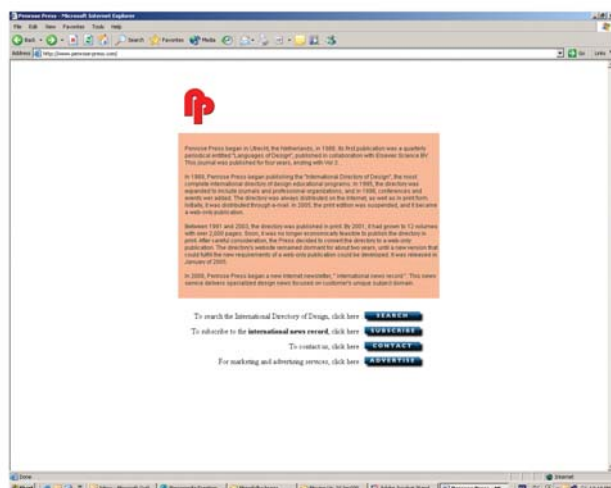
Penrose Press - Microsoft Internet Explorer

File Edit View Favorites Tools Help

Back Search Favorites Media

Address http://www.penrose-press.com/

Go Links

Penrose Press began in Utrecht, the Netherlands, in 1988. Its first publication was a quarterly periodical entitled "Languages of Design", published in collaboration with Elsevier Science BV. This Journal was published for four years, ending with Vol 3.

In 1990, Penrose Press began publishing the "International Directory of Design", the most complete international directory of design educational programs. In 1995, the directory was expanded to include journals and professional organizations, and in 1998, conferences and events were added. The directory was always distributed on the Internet, as well as in print form. Initially, it was distributed through e-mail. In 2005, the print edition was suspended, and it became a web-only publication.

Between 1991 and 2003, the directory was published in print. By 2001, it had grown to 12 volumes with over 2,000 pages. Soon, it was no longer economically feasible to publish the directory in print. After careful consideration, the Press decided to convert the directory to a web-only publication. The directory's website remained dormant for about two years, until a new version that could fulfill the new requirements of a web-only publication could be developed. It was released in January of 2005.

In 2005, Penrose Press began a new Internet newsletter, " international news record ". This news service delivers specialized design news focused on customer's unique subject domain.

To search the International Directory of Design, click here SEARCH

To subscribe to the international news record, click here SUBSCRIBE

To contact us, click here CONTACT

For marketing and advertising services, click here ADVERTISE

Done

Internet

Start